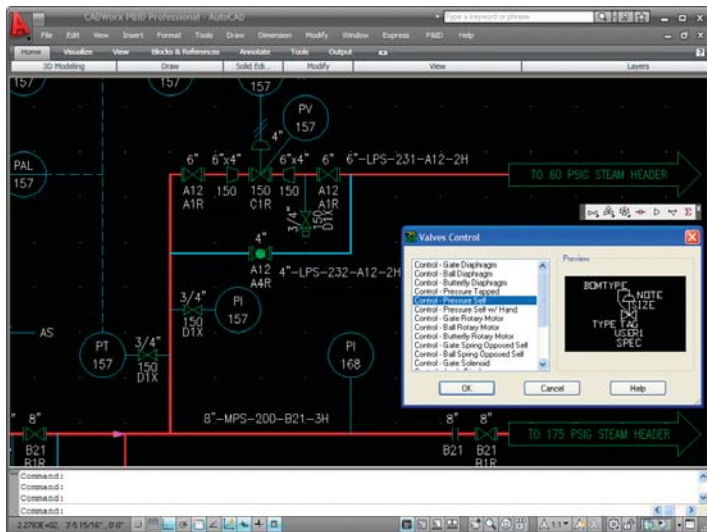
CADWorx P&ID Professional - AutoCAD
Type a keyword or phrase
File Edit View Insert Format Tools Draw Dimension Modify Window Express P&ID Help
Home Visualize View Blocks & References Annotate Tools Output
3D Modeling Draw Solid Edi... Modify View Layers

157
157
PV
157
4"
6" 6"x4" 6"x4" 6" 6"-LPS-231-A12-2H
PAL
157
A12 150 150 150 A12
A1R C1R A1R
3/4" 150 D1X
TO 60 PSIG STEAM HEADER
4"
A12 4"-LPS-232-A12-2H
A4R
3/4"
PI
150 157
D1X
AS
PT 3/4"
157 150
D1X
PI
168
8" 8" 8"
8"-MPS-200-B21-3H
B21 B21 B21
B1R B1R
TO 175 PSIG STEAM HEADER

Valves Control
Control - Gate Diaphragm
Control - Ball Diaphragm
Control - Butterfly Diaphragm
Control - Pressure Tapped
Control - Pressure Self
Control - Pressure Self w/ Hand
Control - Gate Rotary Motor
Control - Ball Rotary Motor
Control - Butterfly Rotary Motor
Control - Gate Spring Opposed Sell
Control - Ball Spring Opposed Sell
Control - Gate Solenoid
Preview
BOMTYPE
NOTE
SIZE
TYPE TAG
USER1
SPEC
OK Cancel Help

Command:
Command:
Command:
Command:
2.2783E+02, 3'-5 15/16", 0'-0"